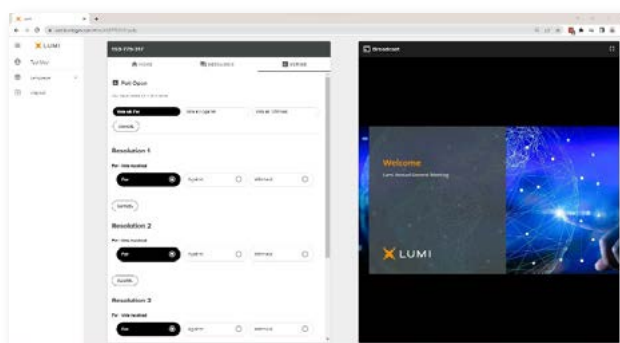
LUMI

959-775-317

HOME

Poll Open

Resolution 1

For

Against

Abstain

Resolution 2

For

Against

Abstain

Resolution 3

For

Against

Abstain

Broadcast

Welcome

Lumi Annual General Meeting

LUMI